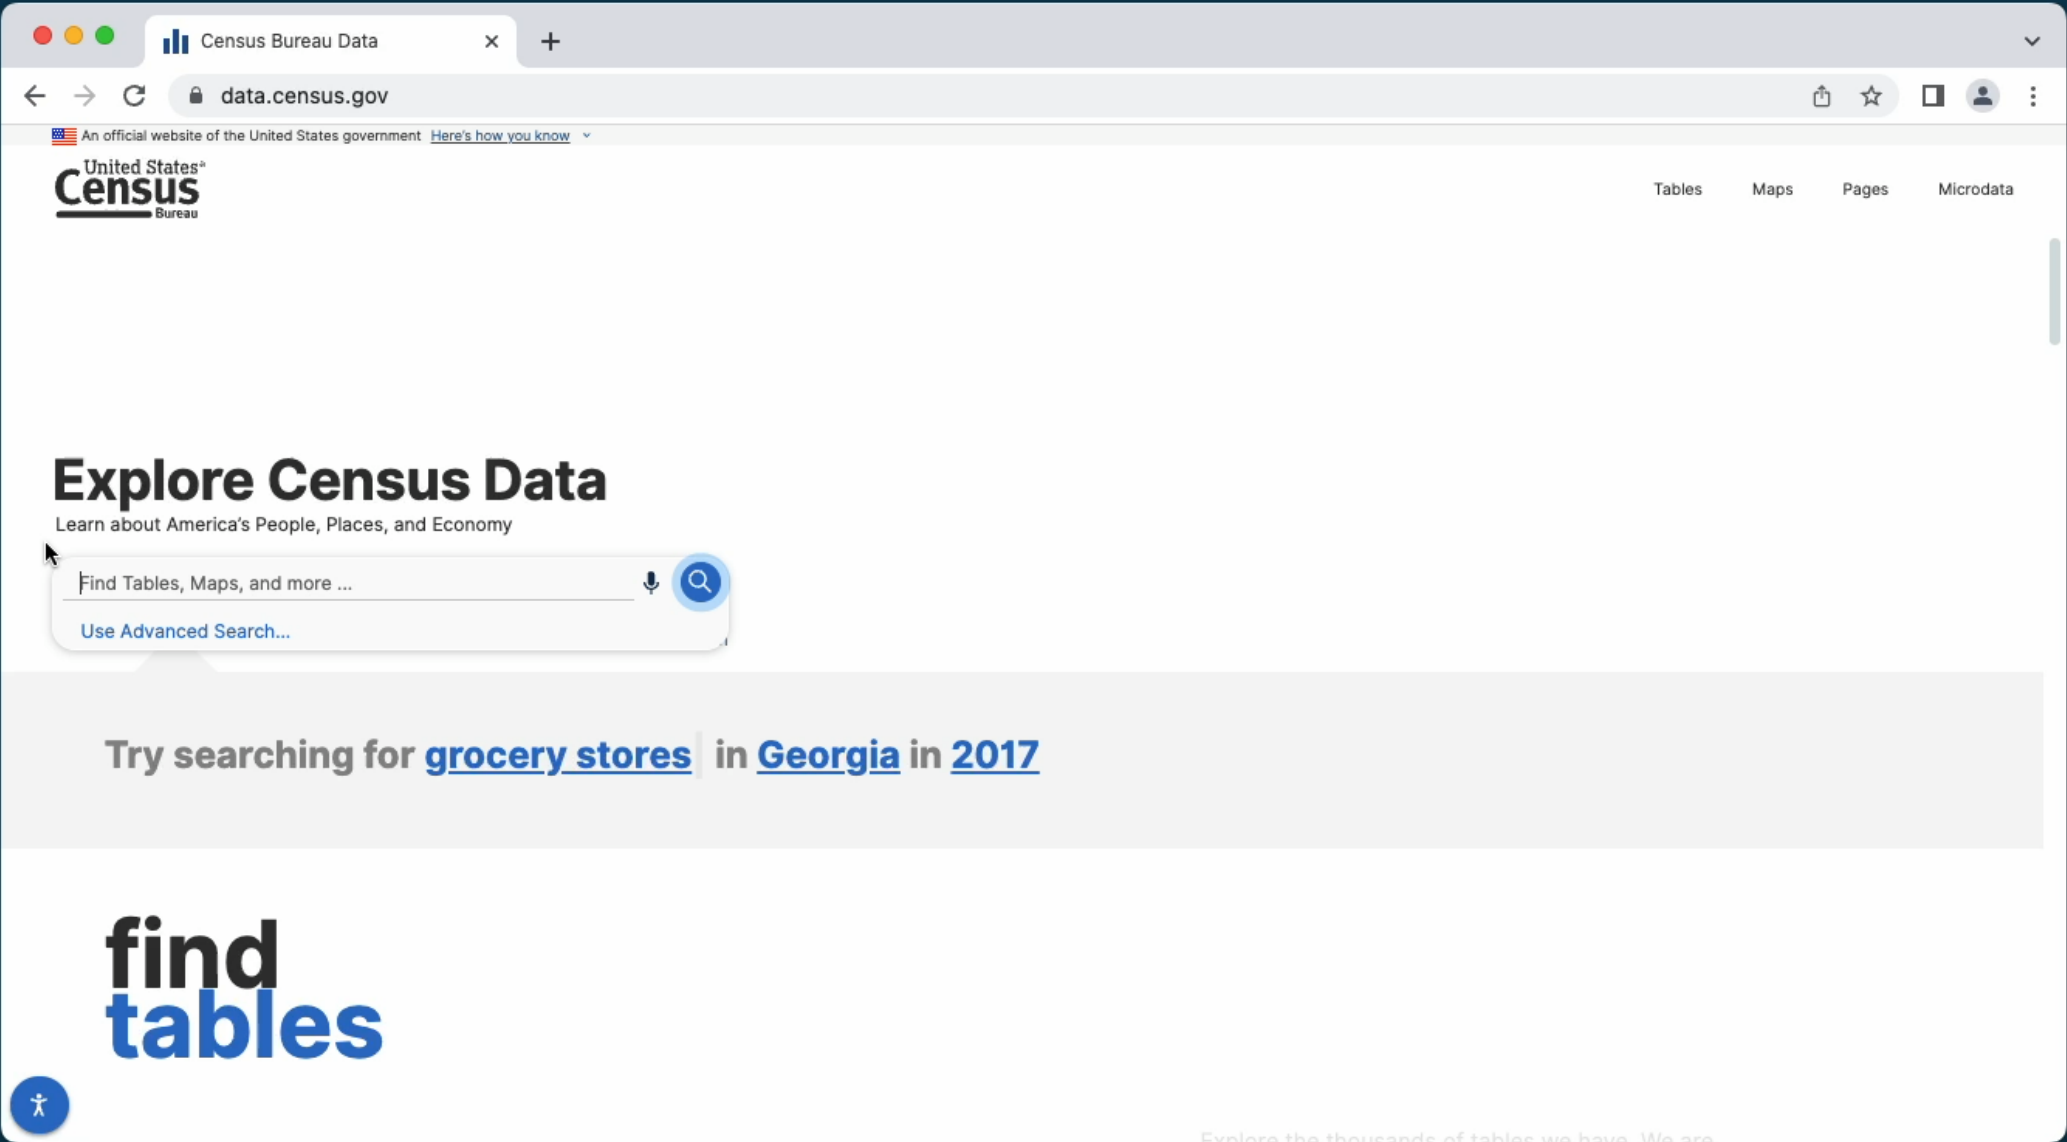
Census Bureau Data

data.census.gov

An official website of the United States government Here's how you know

United States Census Bureau

Tables Maps Pages Microdata

Explore Census Data

Learn about America's People, Places, and Economy

Find Tables, Maps, and more ...

Use Advanced Search...

Try searching for grocery stores in Georgia in 2017

find tables

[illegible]